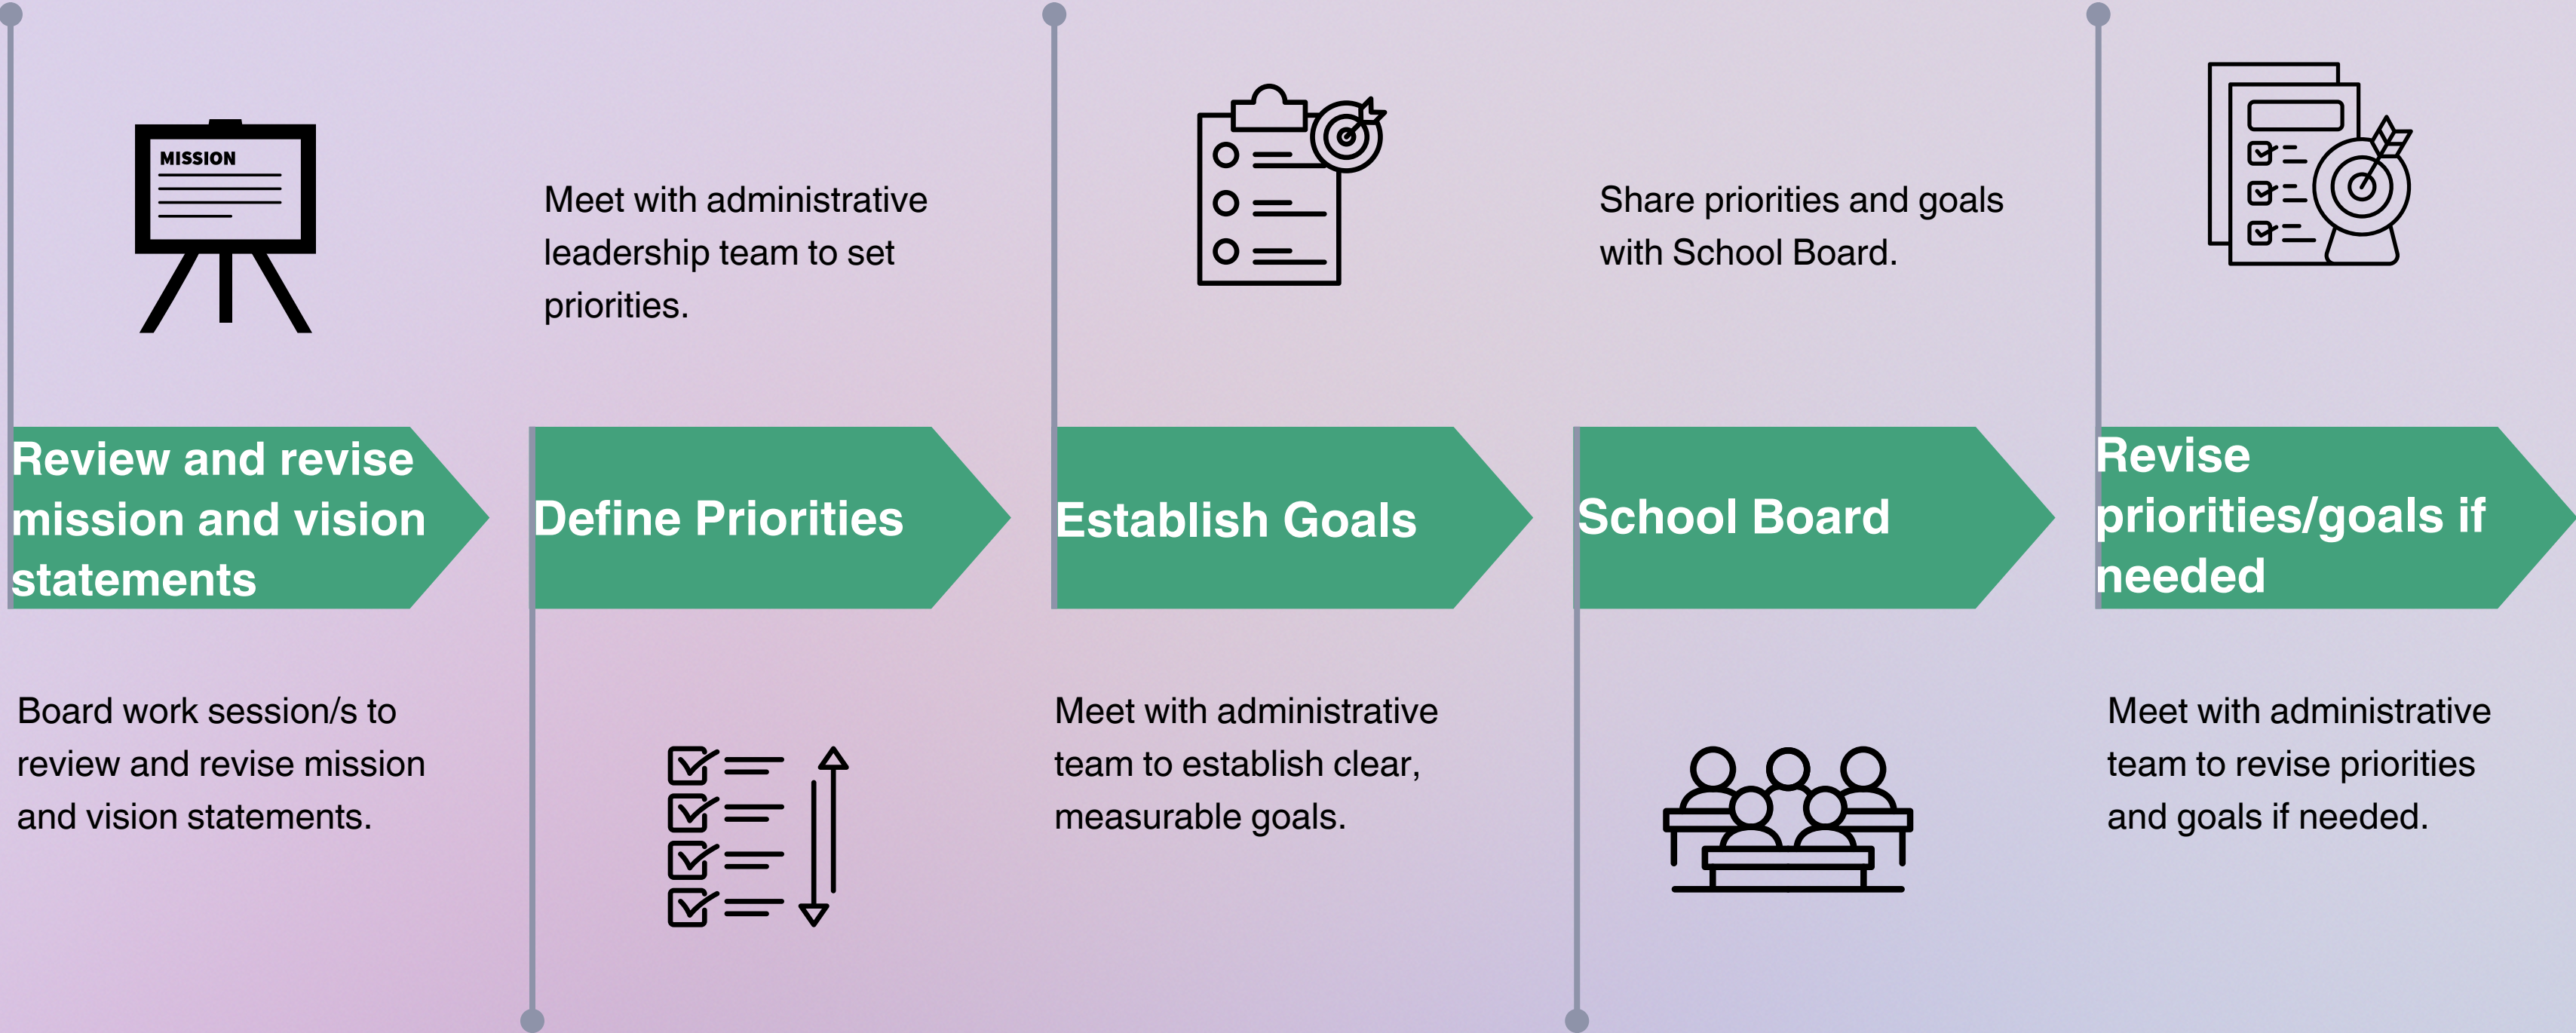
MISSION

Meet with administrative leadership team to set priorities.

Share priorities and goals with School Board.

Review and revise mission and vision statements

Define Priorities

Establish Goals

School Board

Revise priorities/goals if needed

Board work session/s to review and revise mission and vision statements.

Meet with administrative team to establish clear, measurable goals.

Meet with administrative team to revise priorities and goals if needed.